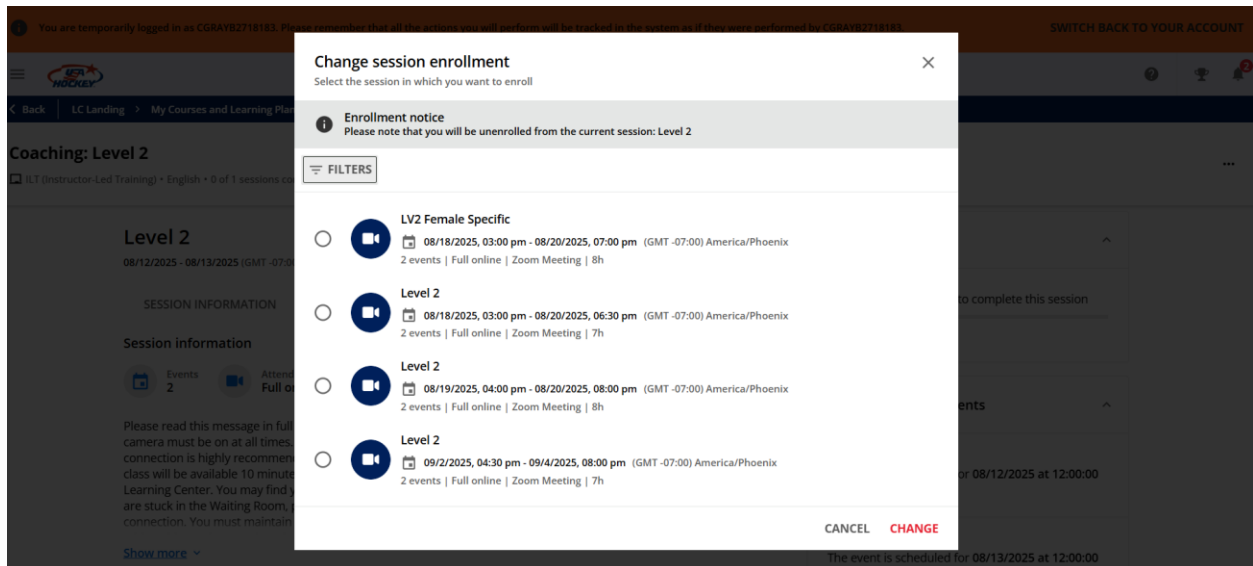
You are temporarily logged in as CGRAYB2718183. Please remember that all the actions you will perform will be tracked in the system as if they were performed by CGRAYB2718183.

SWITCH BACK TO YOUR ACCOUNT

USA HOCKEY

Back | LC Landing > My Courses and Learning Plan

Coaching: Level 2

ILT (Instructor-Led Training) • English • 0 of 1 sessions co

Level 2

08/12/2025 - 08/13/2025 (GMT -07:0

SESSION INFORMATION

Session information

Events 2

Attend Full o

Please read this message in full camera must be on at all times. connection is highly recommen class will be available 10 minute Learning Center. You may find y are stuck in the Waiting Room, connection. You must maintain

Show more

to complete this session

ents

or 08/12/2025 at 12:00:00

The event is scheduled for 08/13/2025 at 12:00:00

Change session enrollment

Select the session in which you want to enroll

Enrollment notice

Please note that you will be unenrolled from the current session: Level 2

FILTERS

LV2 Female Specific
08/18/2025, 03:00 pm - 08/20/2025, 07:00 pm (GMT -07:00) America/Phoenix
2 events | Full online | Zoom Meeting | 8h

Level 2
08/18/2025, 03:00 pm - 08/20/2025, 06:30 pm (GMT -07:00) America/Phoenix
2 events | Full online | Zoom Meeting | 7h

Level 2
08/19/2025, 04:00 pm - 08/20/2025, 08:00 pm (GMT -07:00) America/Phoenix
2 events | Full online | Zoom Meeting | 8h

Level 2
09/2/2025, 04:30 pm - 09/4/2025, 08:00 pm (GMT -07:00) America/Phoenix
2 events | Full online | Zoom Meeting | 7h

CANCEL CHANGE